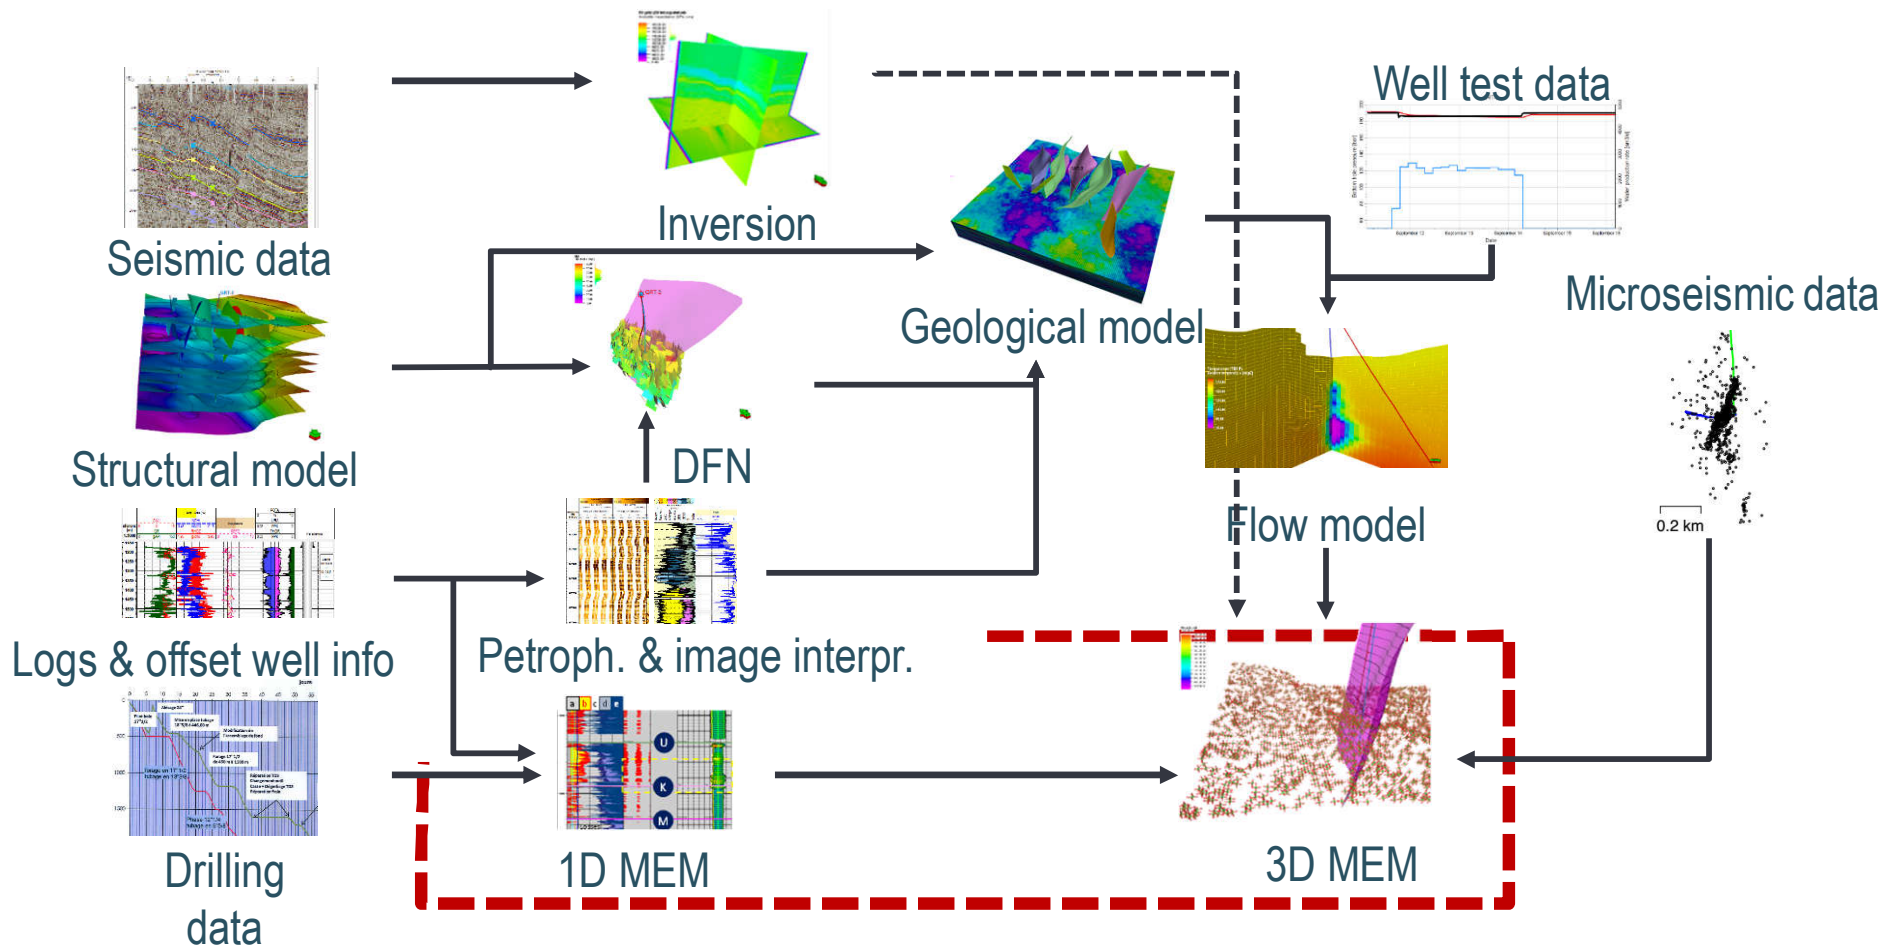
Seismic data

Inversion

Well test data

Geological model

Microseismic data

Structural model

DFN

Flow model

0.2 km

Logs & offset well info

Petroph. & image interpr.

U

K

M

Drilling data

1D MEM

3D MEM